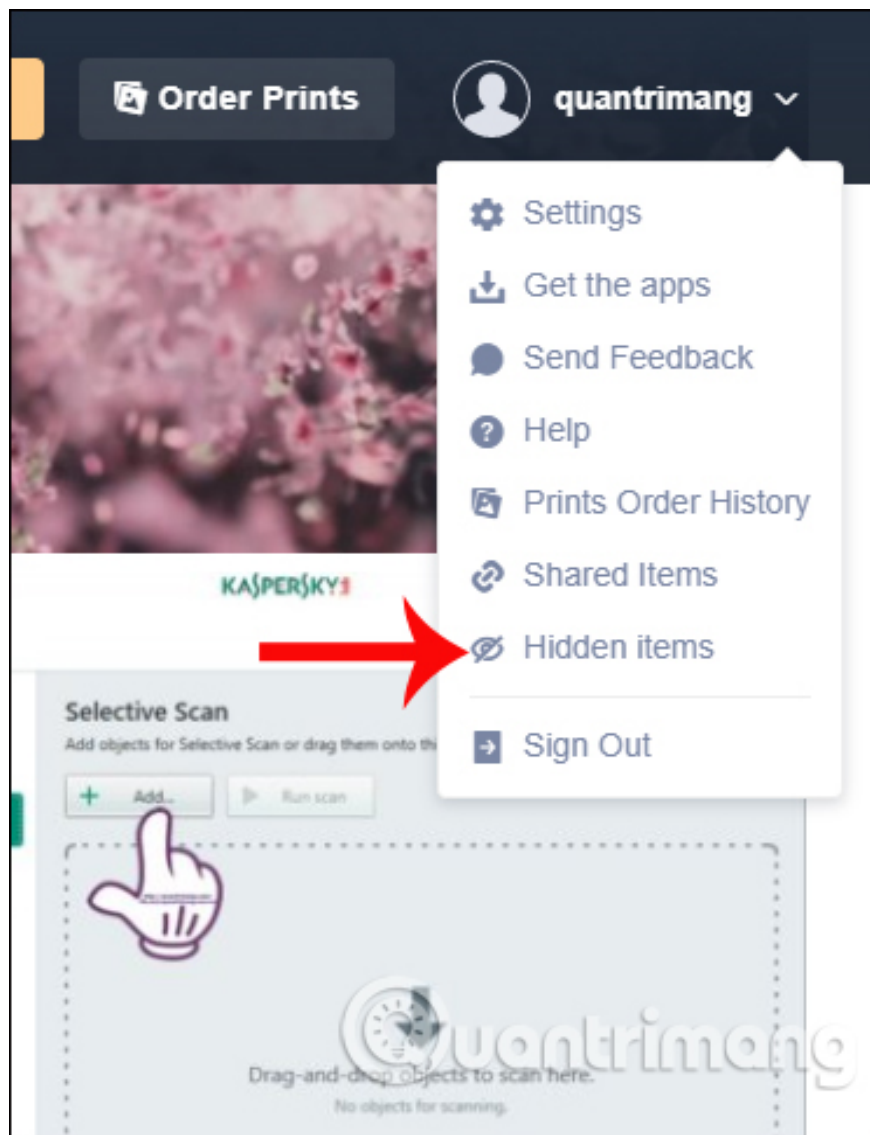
Order Prints

quantrimang

Settings

Get the apps

Send Feedback

Help

Prints Order History

Shared Items

Hidden items

Sign Out

KASPERSKY

Selective Scan

Add objects for Selective Scan or drag them onto th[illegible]

Add...

Run scan

Drag-and-drop objects to scan here.

No objects for scanning.

Quantrimang